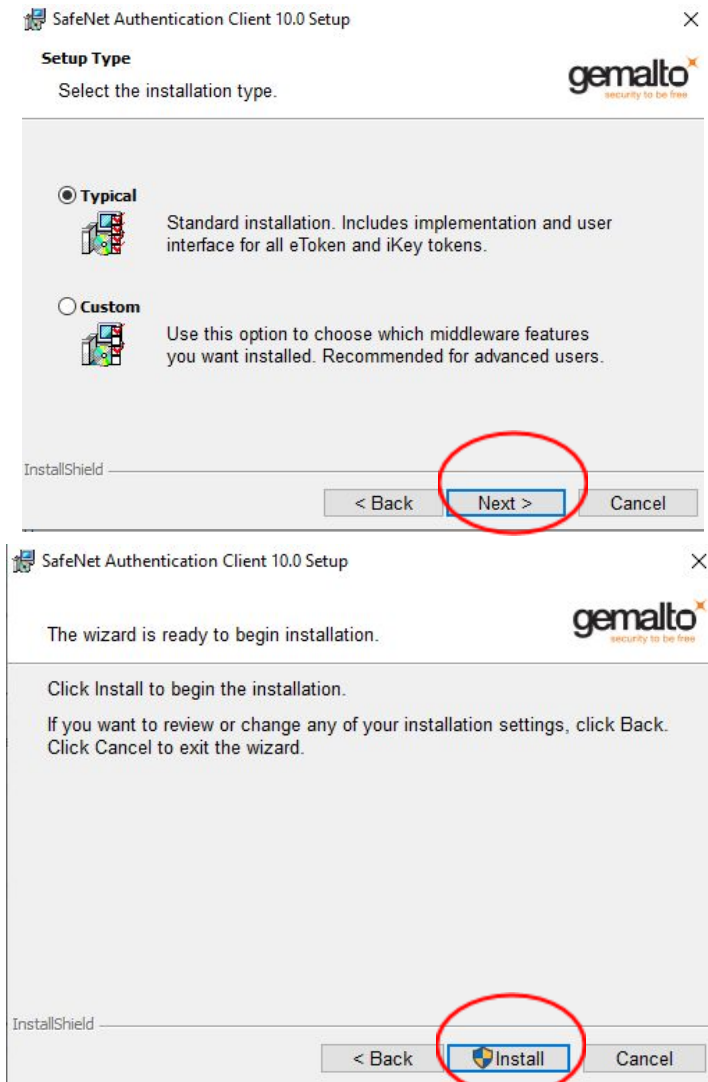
SafeNet Authentication Client 10.0 Setup

×

Setup Type

Select the installation type.

gemalto
security to be free

Typical

Standard installation. Includes implementation and user interface for all eToken and iKey tokens.

Custom

Use this option to choose which middleware features you want installed. Recommended for advanced users.

InstallShield

< Back

Next >

Cancel

SafeNet Authentication Client 10.0 Setup

×

gemalto
security to be free

The wizard is ready to begin installation.

Click Install to begin the installation.

If you want to review or change any of your installation settings, click Back. Click Cancel to exit the wizard.

InstallShield

< Back

Install

Cancel